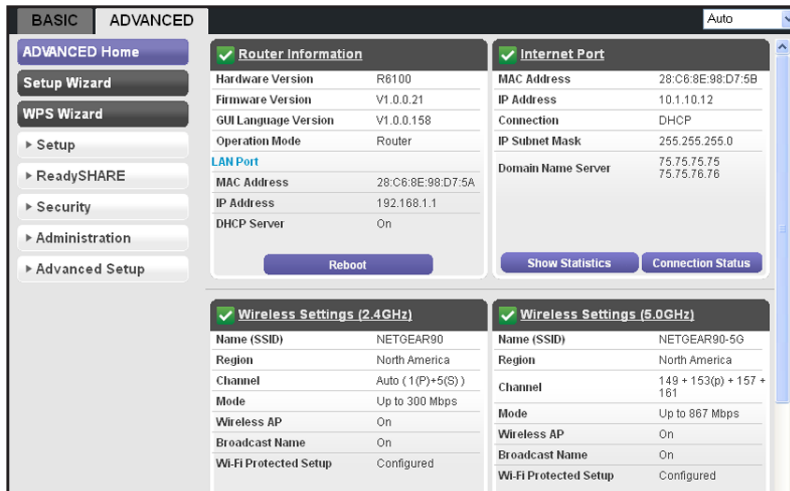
BASIC ADVANCED

Auto

ADVANCED Home
Setup Wizard
WPS Wizard
▸ Setup
▸ ReadySHARE
▸ Security
▸ Administration
▸ Advanced Setup

Router Information

| | |
|---|---|
| Hardware Version | R6100 |
| Firmware Version | V1.0.0.21 |
| GUI Language Version | V1.0.0.158 |
| Operation Mode | Router |

LAN Port

| | |
|---|---|
| MAC Address | 28:C6:8E:98:D7:5A |
| IP Address | 192.168.1.1 |
| DHCP Server | On |

Reboot

Internet Port

| | |
|---|---|
| MAC Address | 28:C6:8E:98:D7:5B |
| IP Address | 10.1.10.12 |
| Connection | DHCP |
| IP Subnet Mask | 255.255.255.0 |
| Domain Name Server | 75.75.75.75 75.75.76.76 |

Show Statistics Connection Status

Wireless Settings (2.4GHz)

| | |
|---|---|
| Name (SSID) | NETGEAR90 |
| Region | North America |
| Channel | Auto ( 1(P)+5(S) ) |
| Mode | Up to 300 Mbps |
| Wireless AP | On |
| Broadcast Name | On |
| Wi-Fi Protected Setup | Configured |

Wireless Settings (5.0GHz)

| | |
|---|---|
| Name (SSID) | NETGEAR90-5G |
| Region | North America |
| Channel | 149 + 153(p) + 157 + 161 |
| Mode | Up to 867 Mbps |
| Wireless AP | On |
| Broadcast Name | On |
| Wi-Fi Protected Setup | Configured |